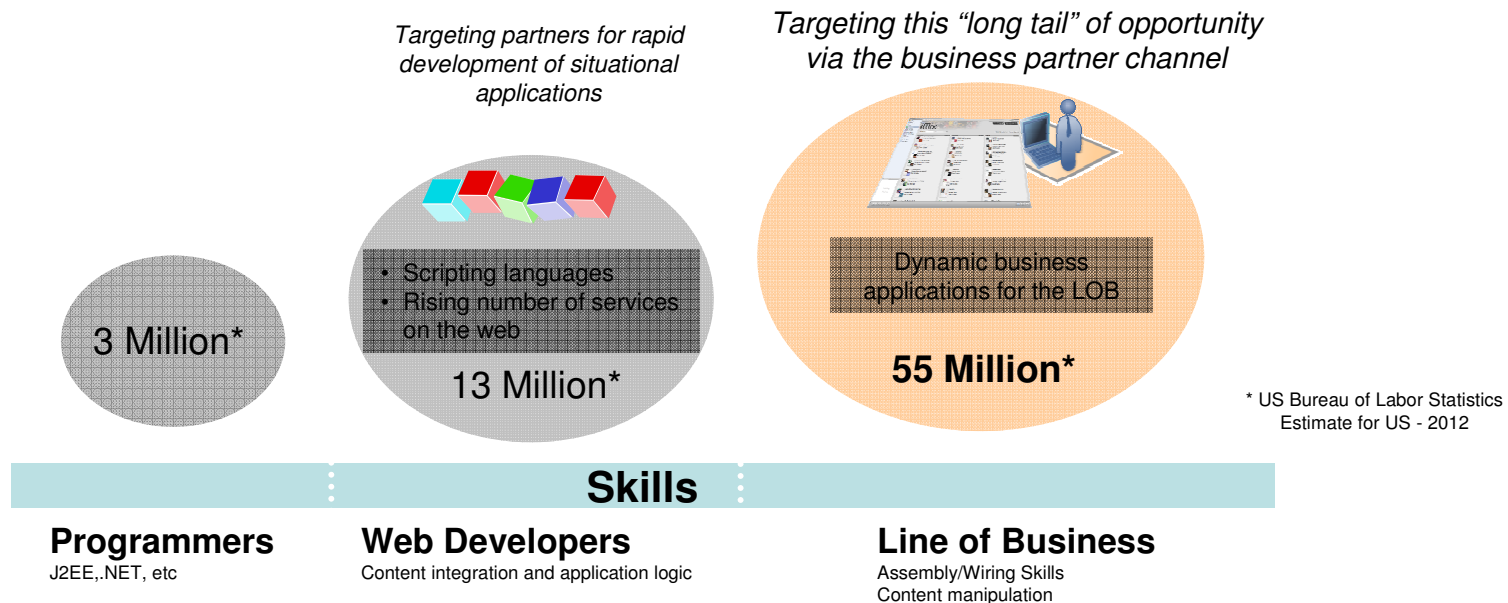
Targeting partners for rapid development of situational applications

Targeting this “long tail” of opportunity via the business partner channel

3 Million*

• Scripting languages
• Rising number of services on the web

13 Million*

Dynamic business applications for the LOB

55 Million*

* US Bureau of Labor Statistics Estimate for US - 2012

Skills

Programmers
J2EE,.NET, etc

Web Developers
Content integration and application logic

Line of Business
Assembly/Wiring Skills
Content manipulation